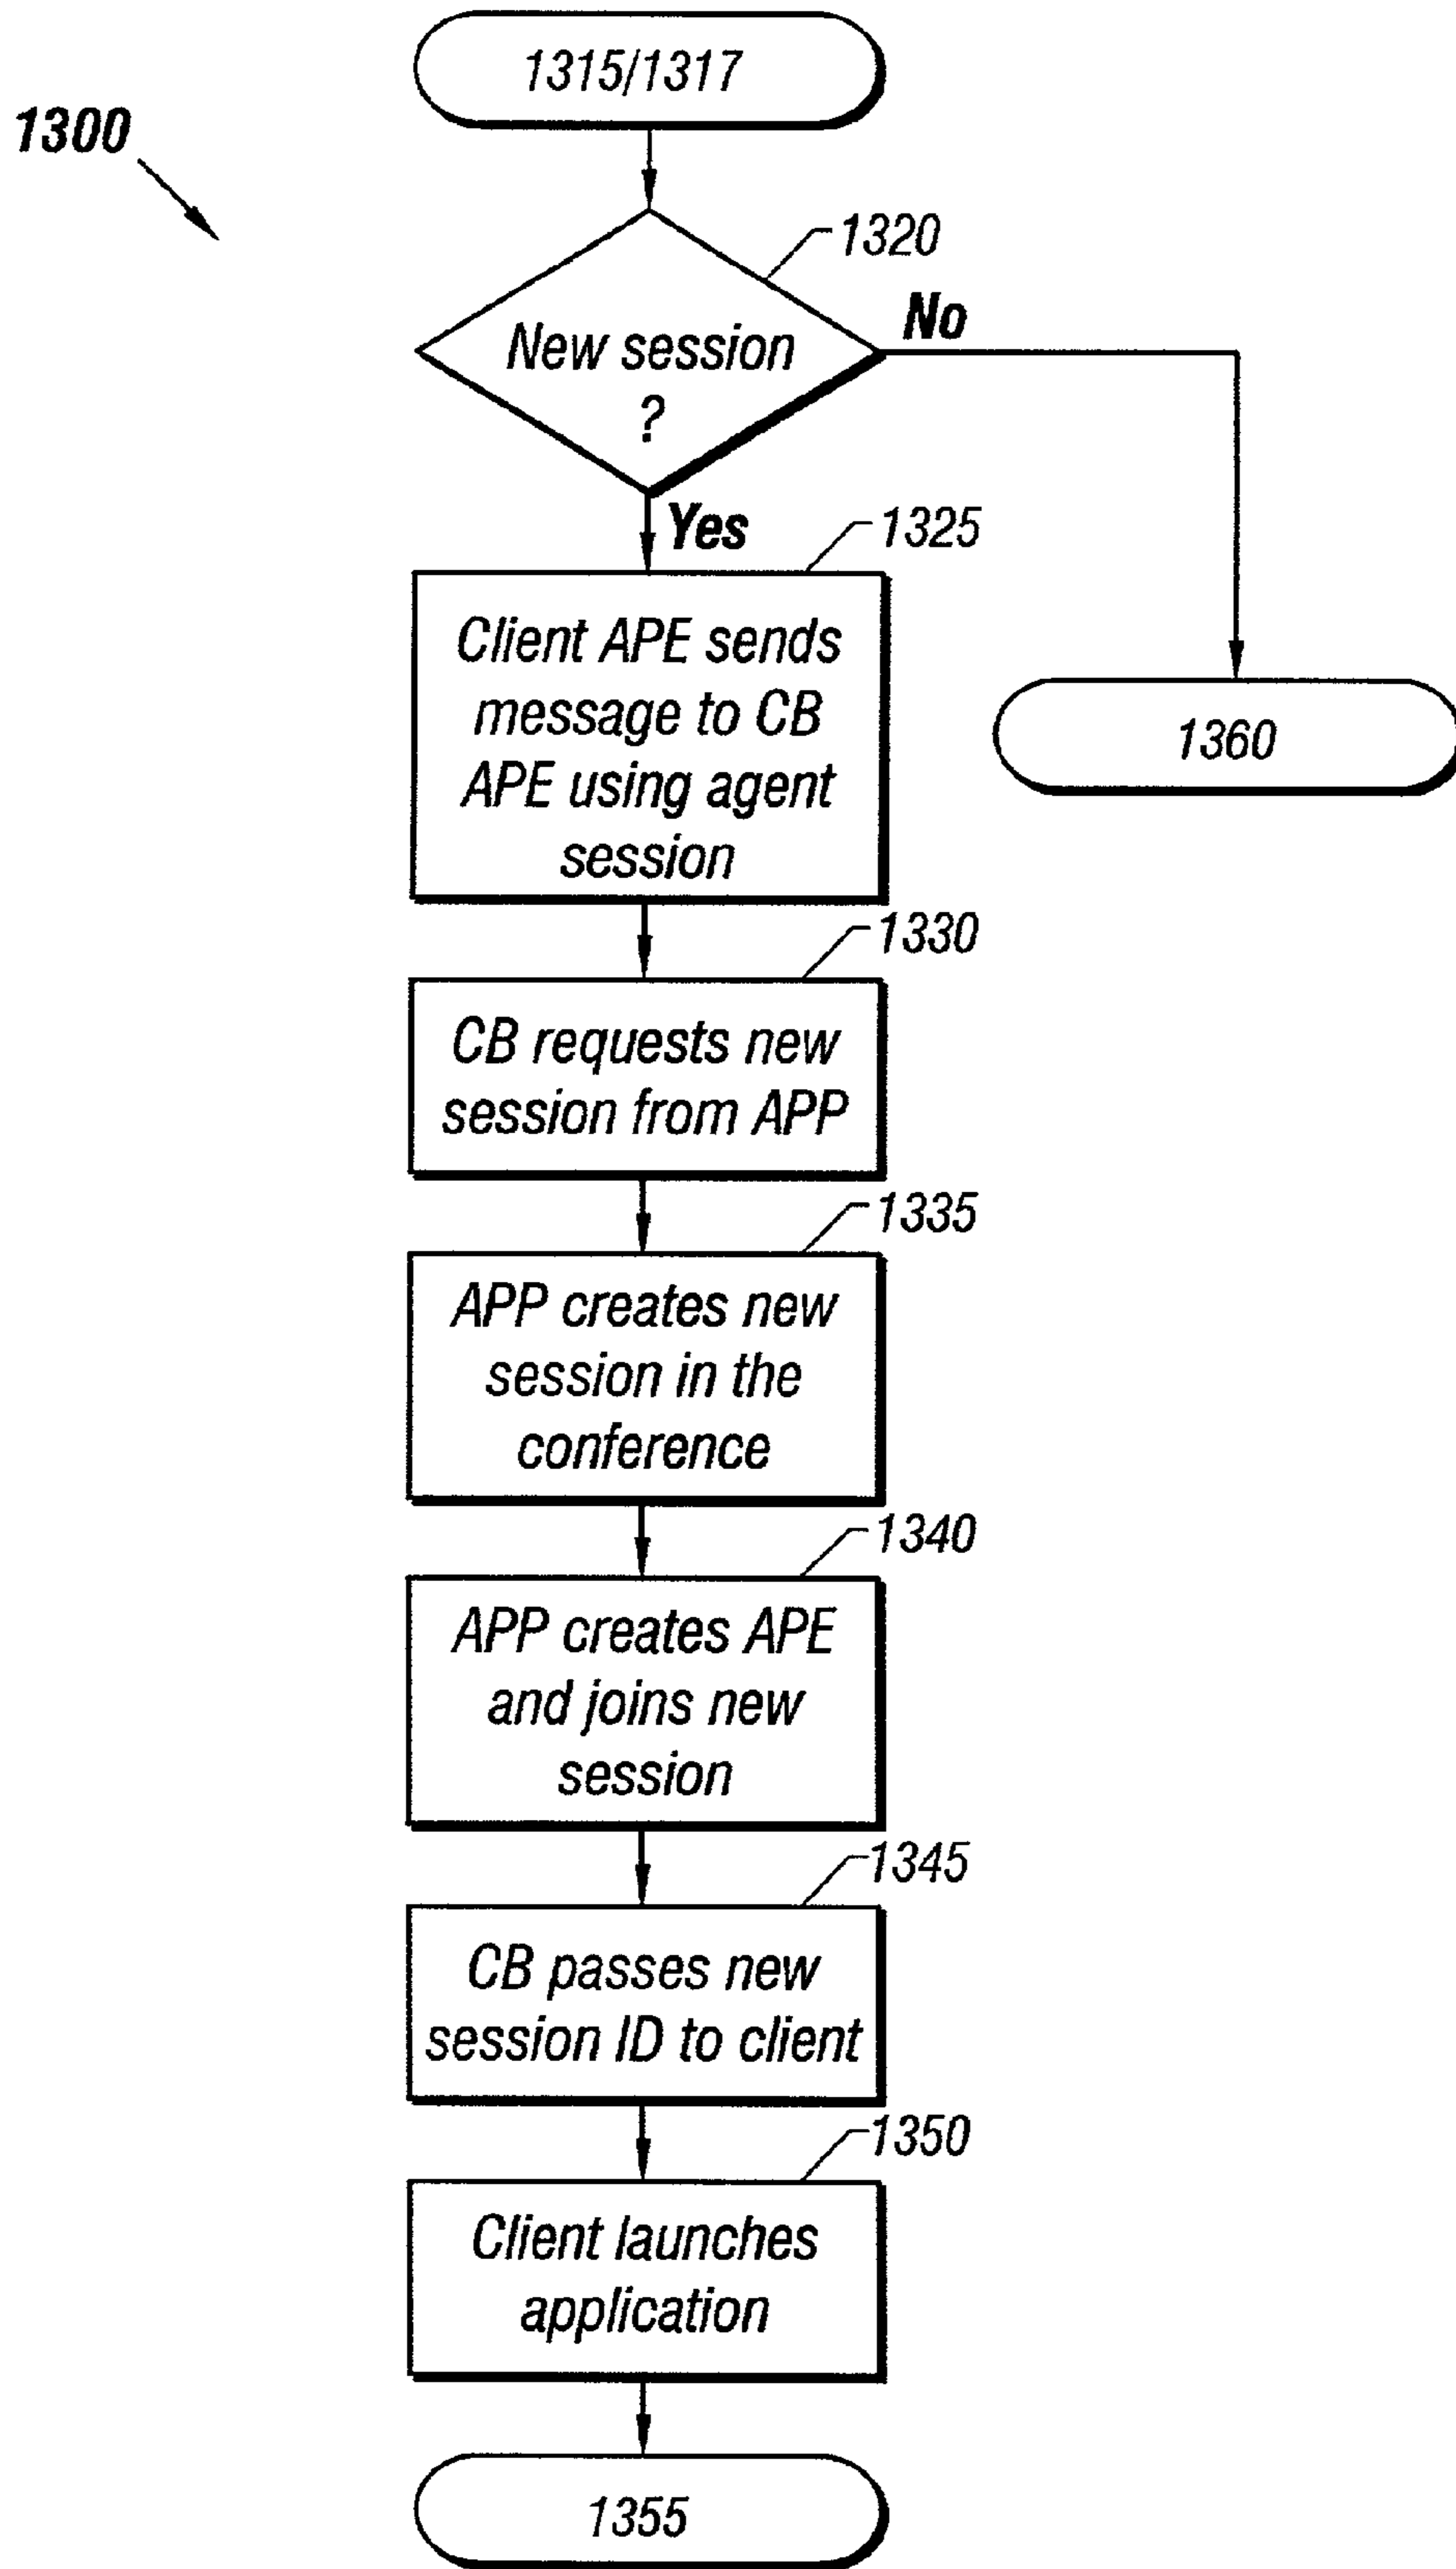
1300

1315/1317

1320

New session ?

No

Yes

1325

Client APE sends message to CB APE using agent session

1360

1330

CB requests new session from APP

1335

APP creates new session in the conference

1340

APP creates APE and joins new session

1345

CB passes new session ID to client

1350

Client launches application

1355